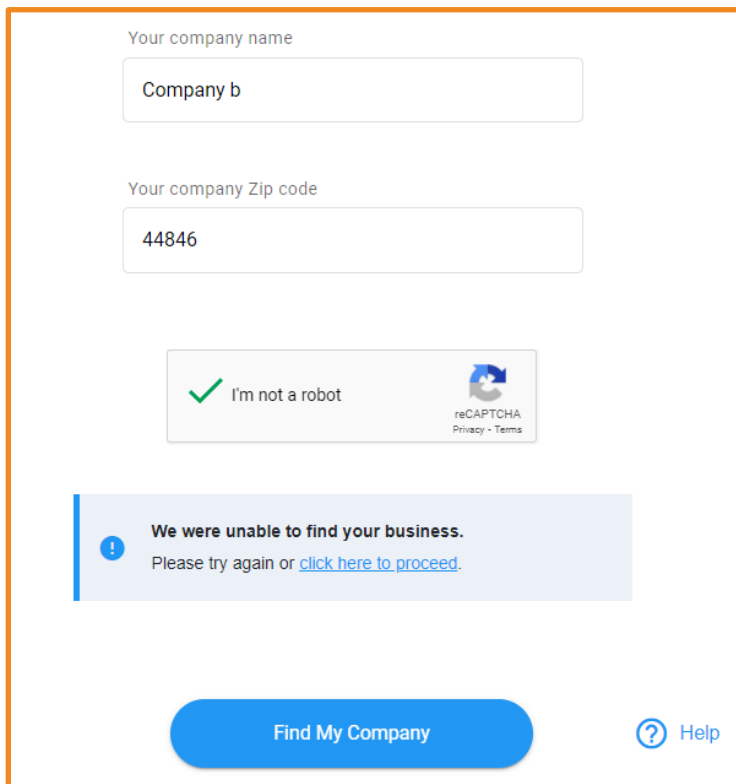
Your company name

Company b

Your company Zip code

44846

I'm not a robot

reCAPTCHA
Privacy - Terms

We were unable to find your business.
Please try again or click here to proceed.

Find My Company

Help